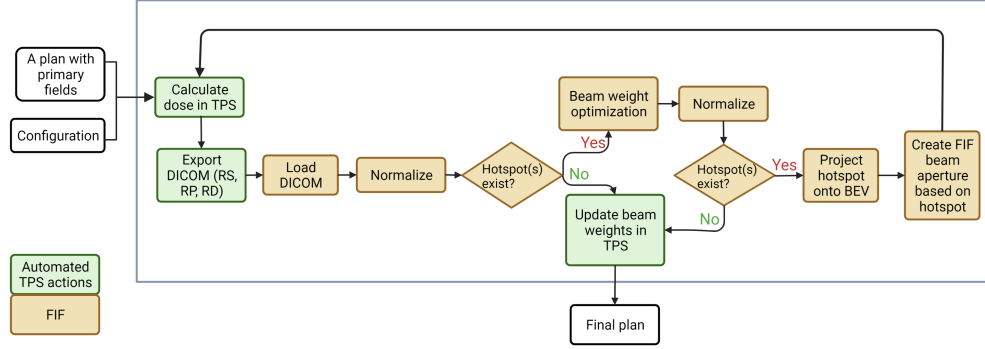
A plan with primary fields

Configuration

Calculate dose in TPS

Export DICOM (RS, RP, RD)

Load DICOM

Normalize

Hotspot(s) exist?

Yes

No

Beam weight optimization

Normalize

Hotspot(s) exist?

Yes

No

Project hotspot onto BEV

Create FIF beam aperture based on hotspot

Update beam weights in TPS

Final plan

Automated TPS actions

FIF